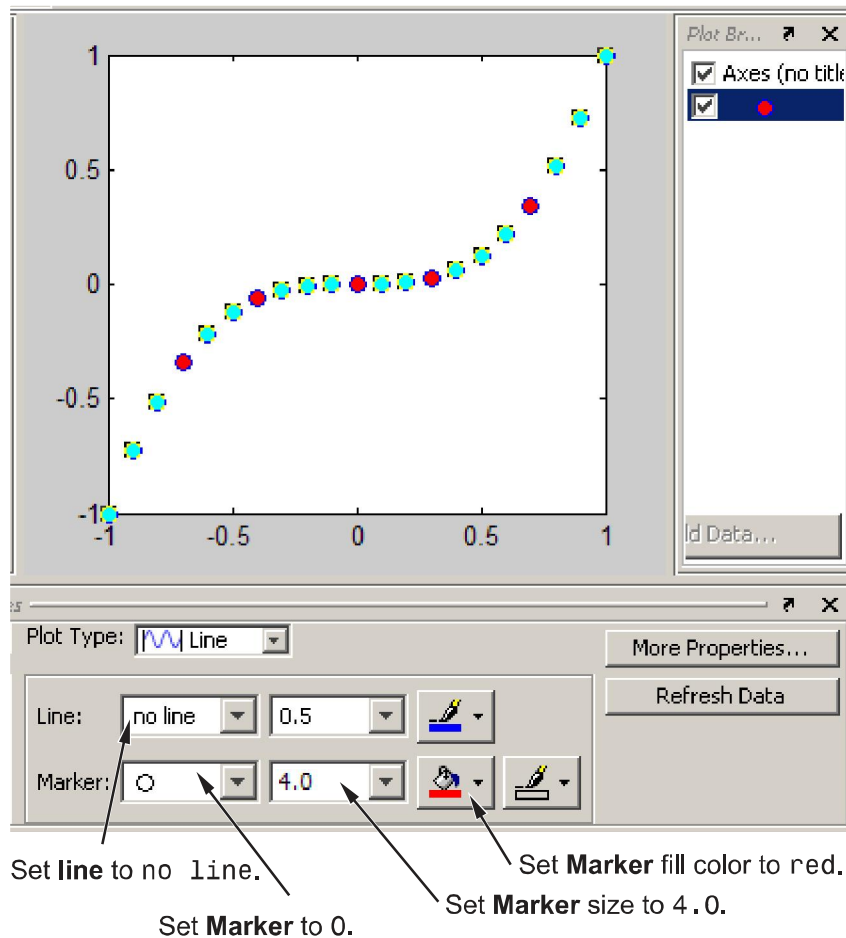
1
0.5
0
-0.5
-1
-1
-0.5
0
0.5
1

Plot Br...
Axes (no title

ld Data...

Plot Type: Line
More Properties...
Refresh Data
Line: no line 0.5
Marker: ○ 4.0

Set **line** to no line.
Set **Marker** to 0.
Set **Marker** size to 4.0.
Set **Marker** fill color to red.